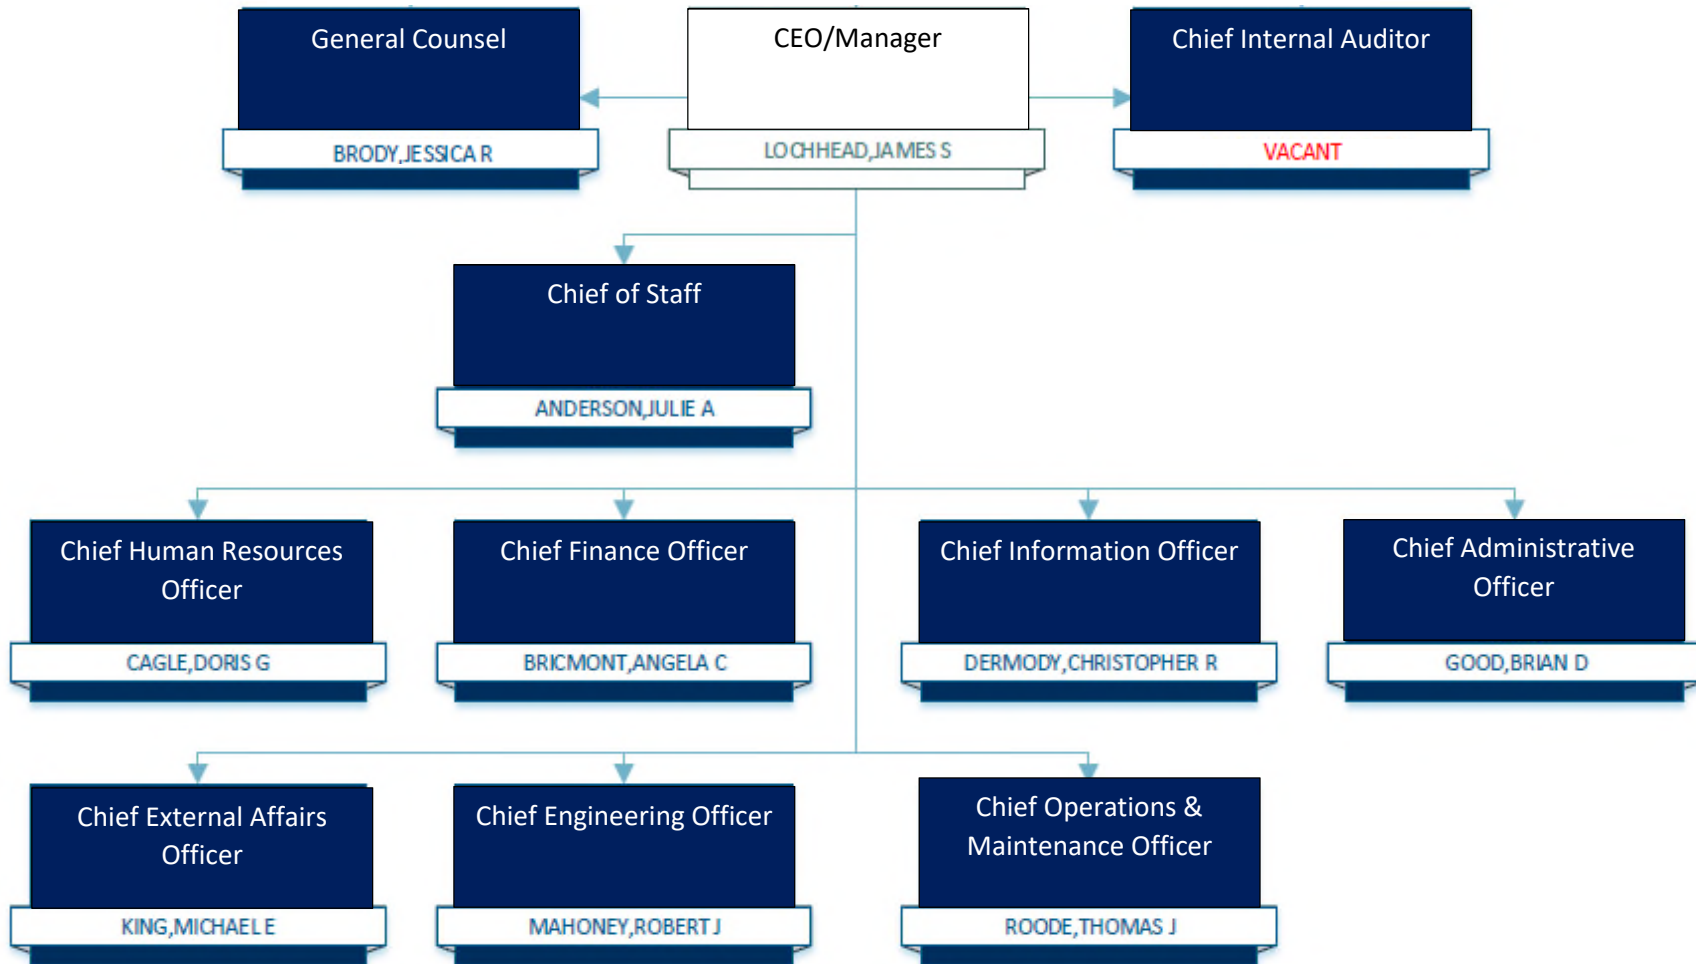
General Counsel
BRODY,JESSICA R

CEO/Manager
LOCHHEAD,JAMES S

Chief Internal Auditor
VACANT

Chief of Staff
ANDERSON,JULIE A

Chief Human Resources Officer
CAGLE,DORIS G

Chief Finance Officer
BRICMONT,ANGELA C

Chief Information Officer
DERMODY,CHRISTOPHER R

Chief Administrative Officer
GOOD,BRIAN D

Chief External Affairs Officer
KING,MICHAEL E

Chief Engineering Officer
MAHONEY,ROBERT J

Chief Operations & Maintenance Officer
ROODE,THOMAS J